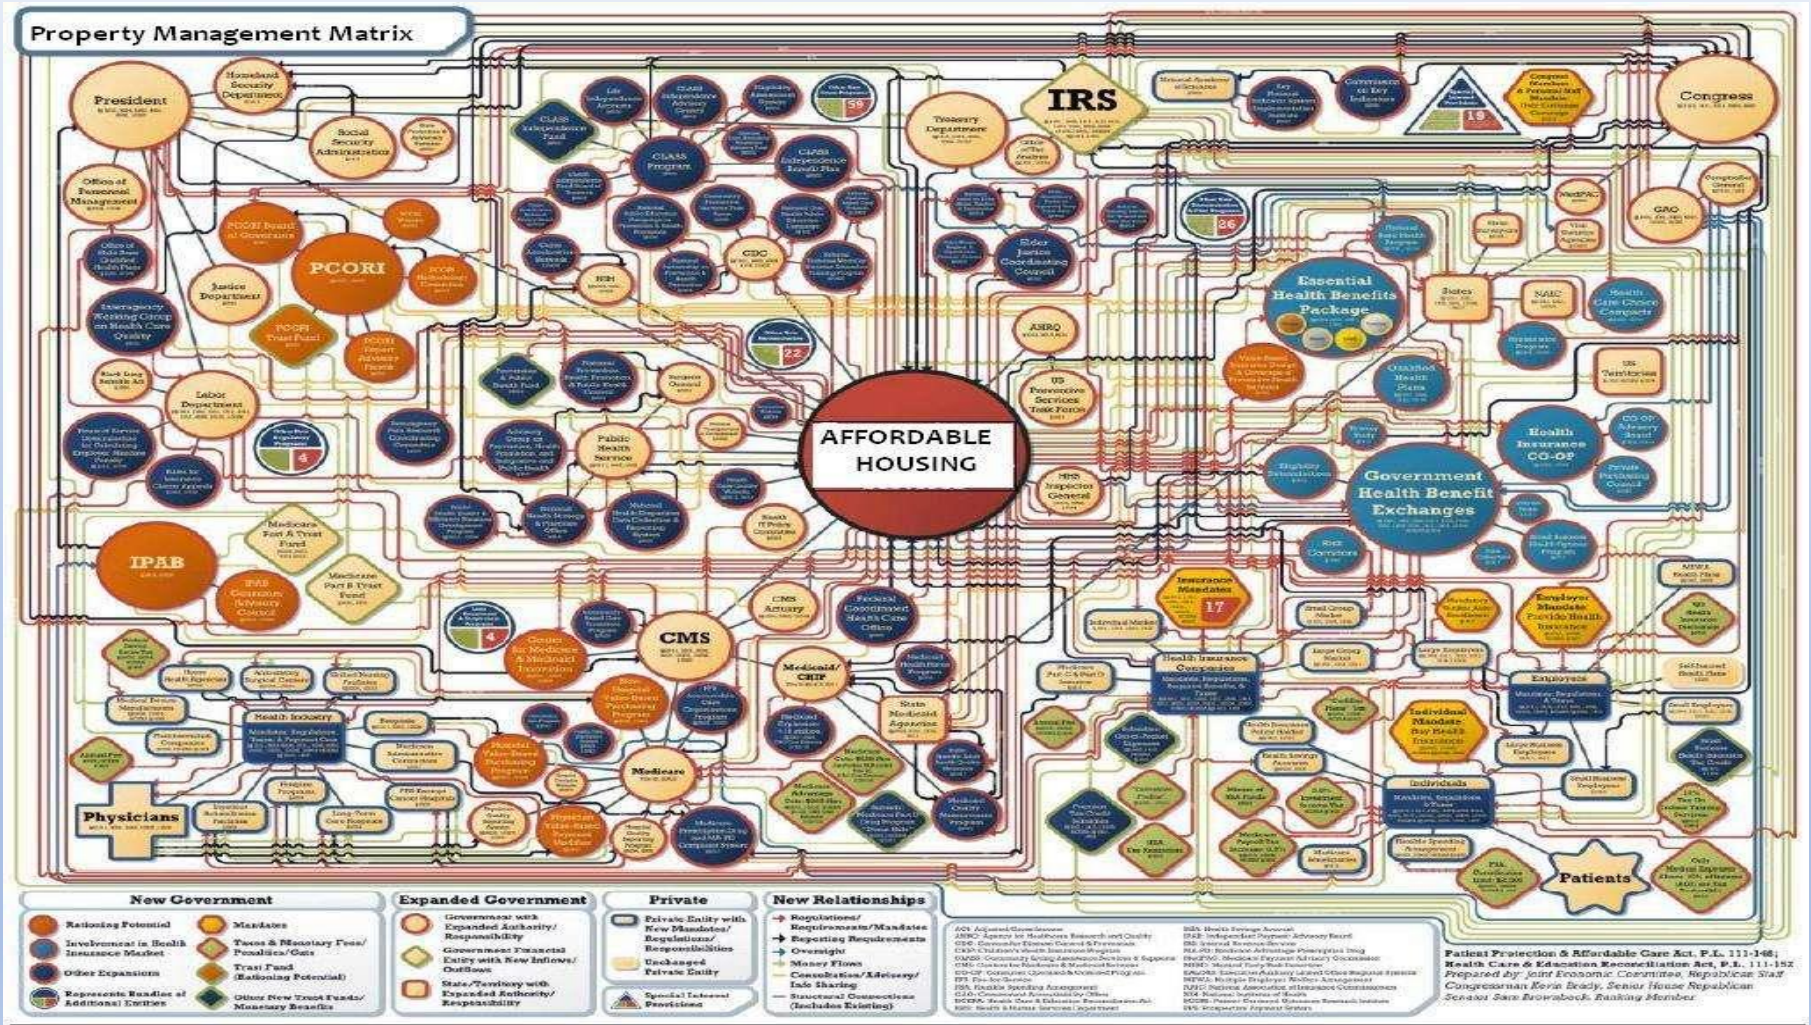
Property Management Matrix

President

Homeland Security Department

Social Security Administration

Office of Personnel Management

PCORI Board of Governors

PCORI

Justice Department

PCORI Trust Fund

Labor Department

IPAB

Medicare Part A Trust Fund

Medicare Part B Trust Fund

CLASS Independence Fund

CLASS Program

CLASS Independence Benefit Plan

CDC

NIH

59

Treasury Department

IRS

Congress

GAO

MedPAC

Elder Justice Coordinating Council

Essential Health Benefits Package

26

States

NAIC

Health Care Choice Compacts

AHRQ

US Preventive Services Task Force

22

AFFORDABLE HOUSING

Public Health Service

Surgeon General

Health Insurance CO-OP

Government Health Benefit Exchanges

Qualified Health Plans

HHS Inspector General

US Territories

4

CMS

CMS Actuary

Federal Coordinated Health Care Office

Center for Medicare & Medicaid Innovation

Medicaid/CHIP

Medicare

Insurance Mandates

17

Employer Mandate Provide Health Insurance

Health Insurance Companies

Individual Mandate Buy Health Insurance

Employers

Individuals

Health Industry

Physicians

Patients

19

New Government
Rationing Potential
Involvement in Health Insurance Market
Other Expansions
Represents Bundles of Additional Entities
Mandates
Taxes & Monetary Fees/Penalties/Cuts
Trust Fund (Rationing Potential)
Other New Trust Funds/Monetary Benefits

Expanded Government
Government with Expanded Authority/Responsibility
Government Financial Entity with New Inflows/Outflows
State/Territory with Expanded Authority/Responsibility

Private
Private Entity with New Mandates/Regulations/Responsibilities
Unchanged Private Entity
Special Interest Provisions

New Relationships
Regulations/Requirements/Mandates
Reporting Requirements
Oversight
Money Flows
Consultation/Advisory/Info Sharing
Structural Connections (Includes Existing)

Patient Protection & Affordable Care Act, P.L. 111-148; Health Care & Education Reconciliation Act, P.L. 111-152
Prepared by: Joint Economic Committee, Republican Staff
Congressman Kevin Brady, Senior House Republican
Senator Sam Brownback, Ranking Member